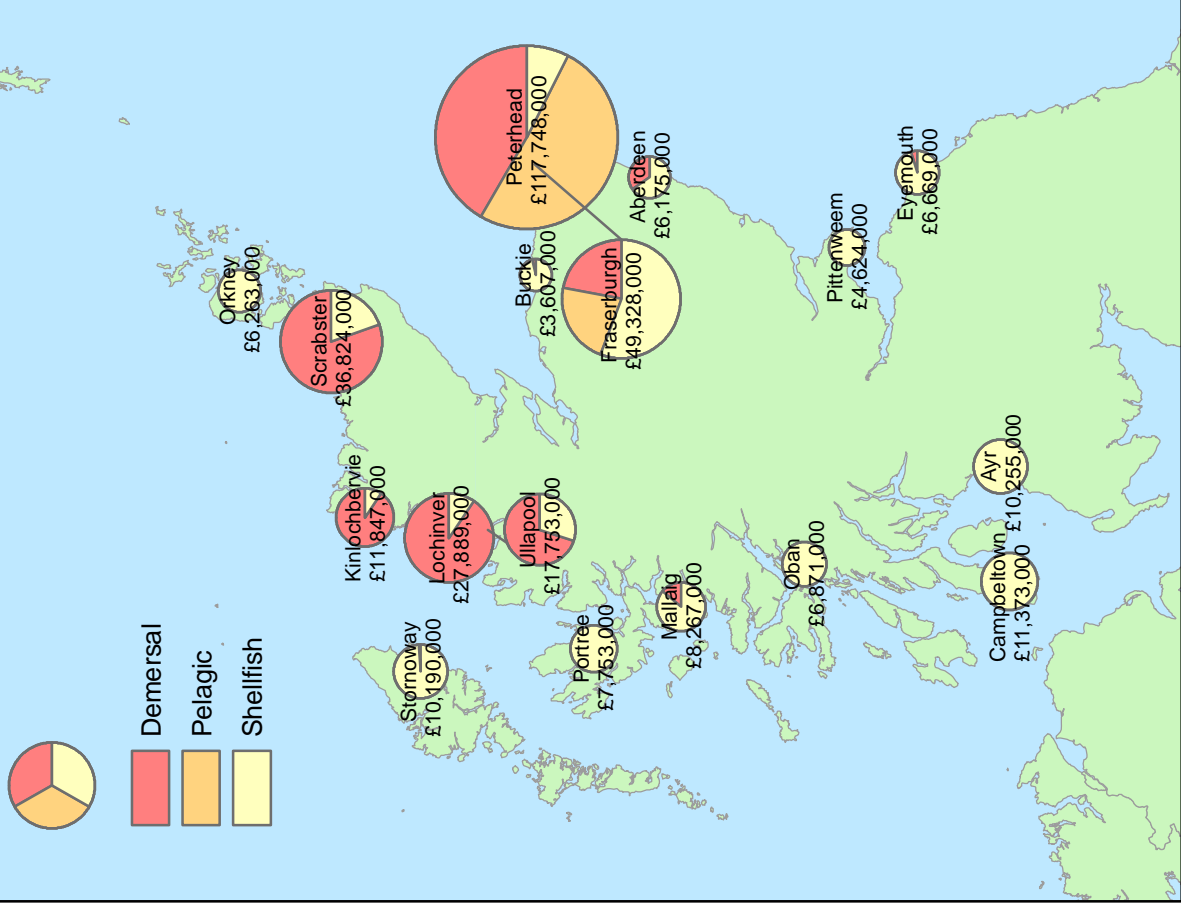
Peterhead
£117,748,000

Aberdeen
£6,175,000

Eyemouth
£6,669,000

Pittenweem
£4,624,000

Buckie
£3,607,000

Fraserburgh
£49,328,000

Orkney
£6,263,000

Scrabster
£36,824,000

Ayr
£10,255,000

Kinlochbervie
£11,847,000

Lochinver
£27,889,000

Ullapool
£17,753,000

Oban
£6,871,000

Campbeltown
£11,373,000

Mallaig
£8,267,000

Portree
£7,753,000

Stornoway
£10,190,000

Demersal

Pelagic

Shellfish